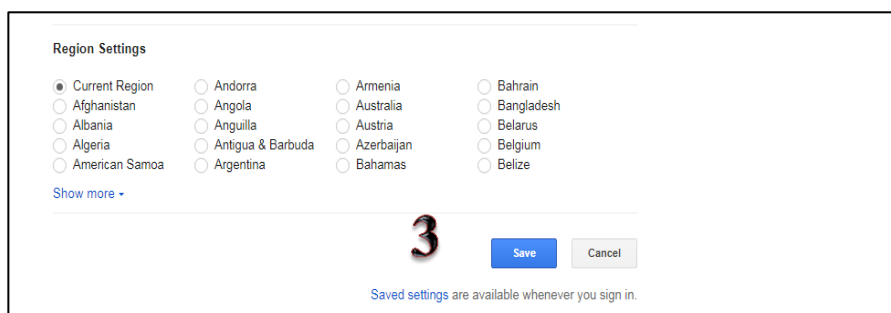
Region Settings

Current Region
Afghanistan
Albania
Algeria
American Samoa

Andorra
Angola
Anguilla
Antigua & Barbuda
Argentina

Armenia
Australia
Austria
Azerbaijan
Bahamas

Bahrain
Bangladesh
Belarus
Belgium
Belize

Show more

3

Save
Cancel

Saved settings are available whenever you sign in.